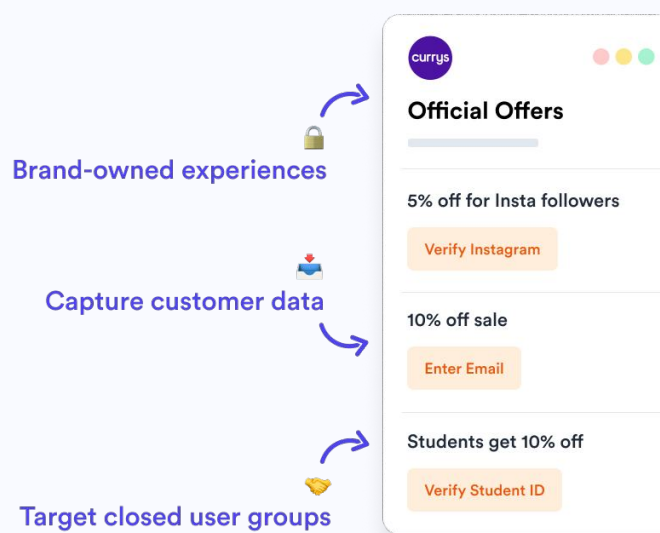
Brand-owned experiences

Capture customer data

Target closed user groups

currys

Official Offers

5% off for Insta followers

Verify Instagram

10% off sale

Enter Email

Students get 10% off

Verify Student ID